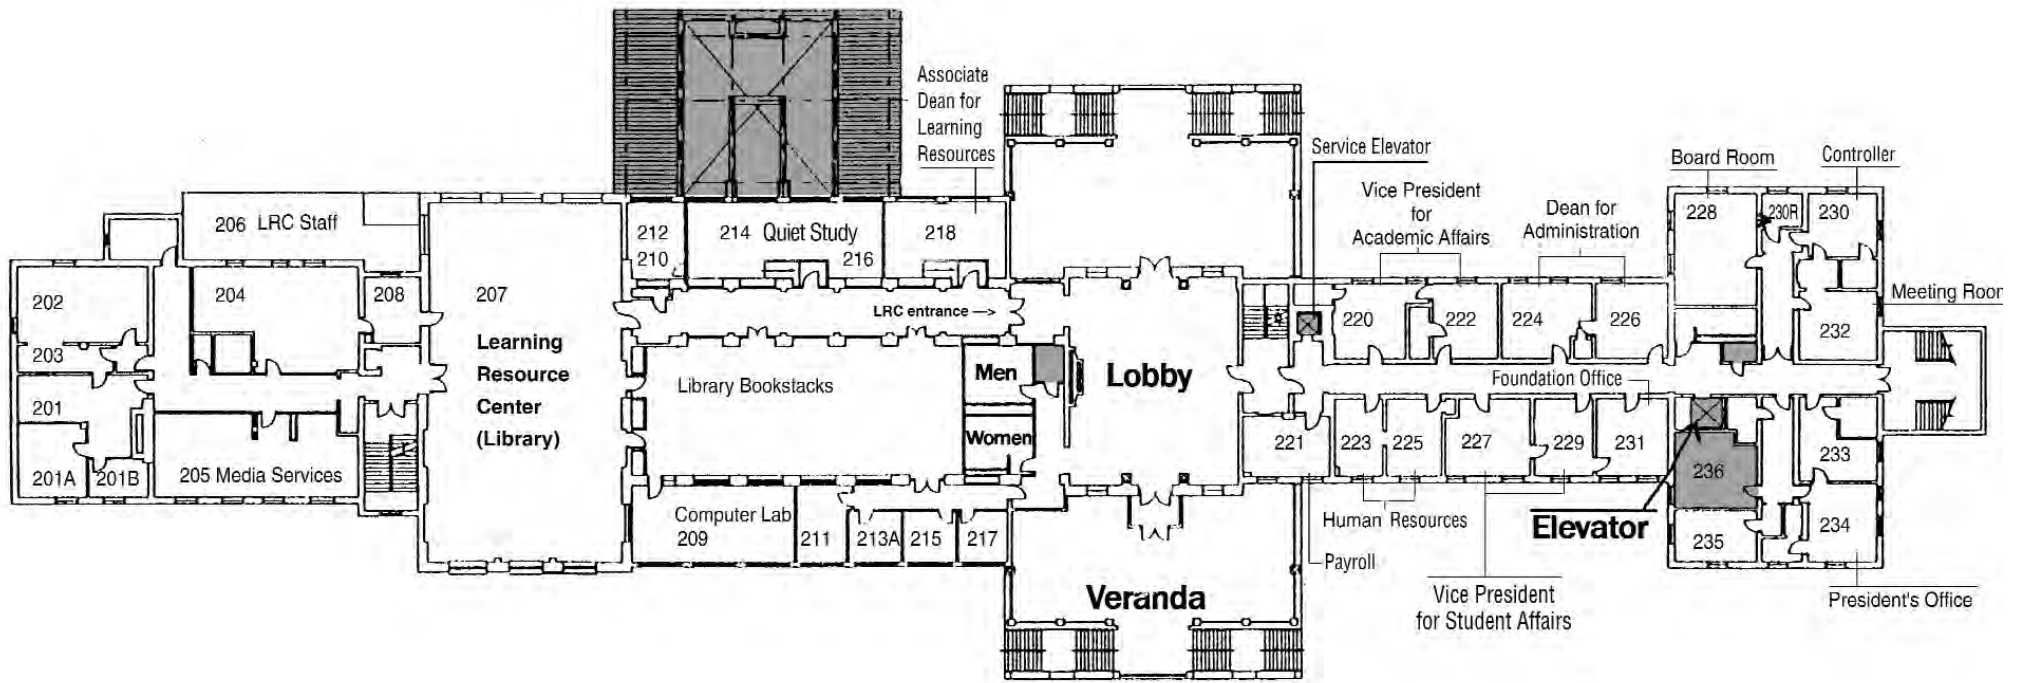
Associate Dean for Learning Resources

Service Elevator

Board Room

Controller

Vice President for Academic Affairs

Dean for Administration

206 LRC Staff

212

214 Quiet Study

218

228

230R

230

210

216

202

204

208

207

LRC entrance →

220

222

224

226

Meeting Room

232

203

Learning Resource Center (Library)

Library Bookstacks

Men

Lobby

Foundation Office

201

Women

221

223

225

227

229

231

236

233

201A

201B

205 Media Services

Computer Lab 209

211

213A

215

217

Human Resources

Elevator

235

234

Payroll

Veranda

Vice President for Student Affairs

President's Office